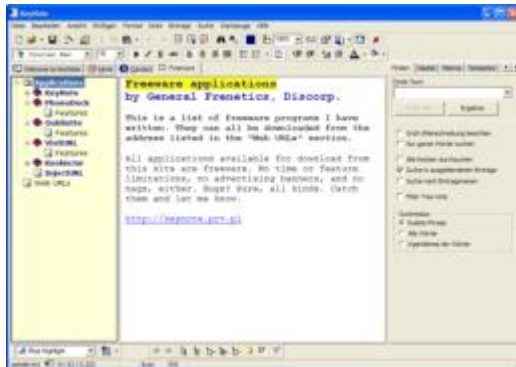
Freeware applications
by General Frenetics, Discorp.

This is a list of freeware programs I have written. They can all be downloaded from the address listed in the "Web URLs" section.

All applications available for download from this site are freeware. No time or feature limitations, no advertising banners, and no nags, either. Bugs? Sure, all kinds. Catch them and let me know.

http://keynote.prv.pl

Applications
KeyNote
PhoneDeck
Features
Gubbish
Features
WinURL
Features
Bookbinder
InjectURL
Web URLs